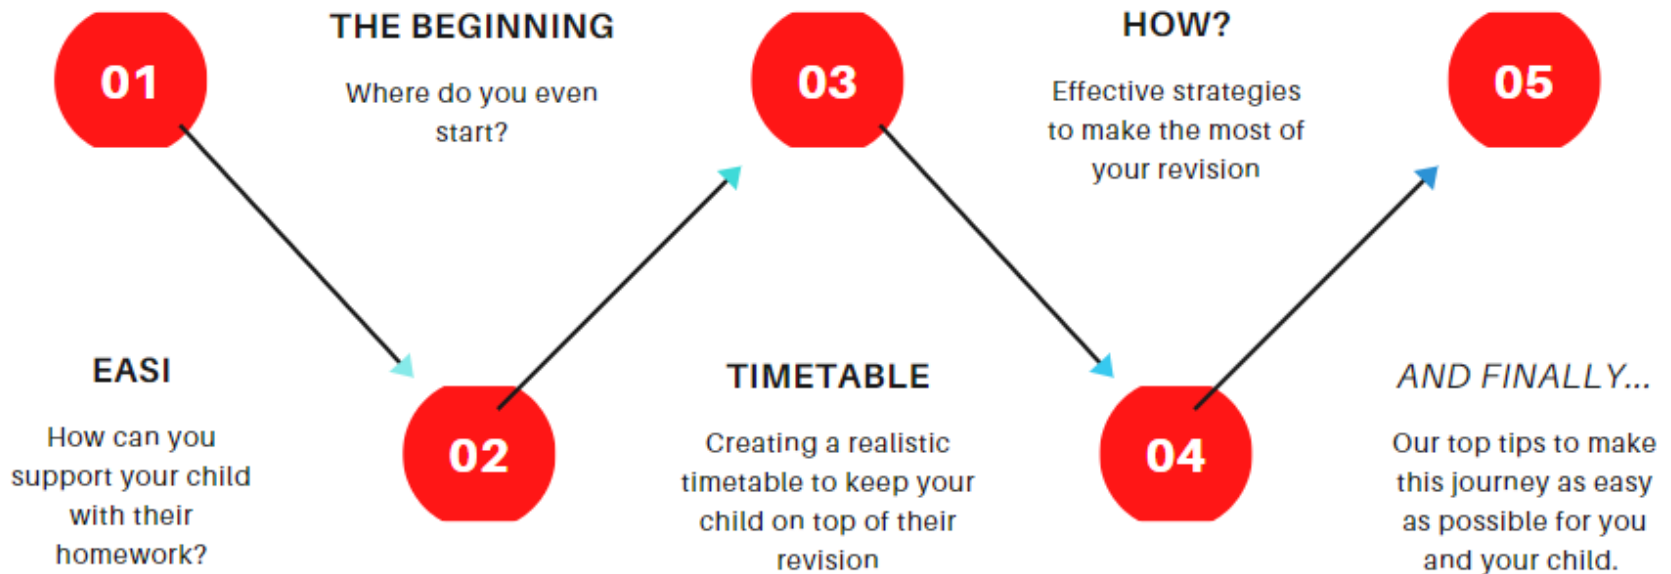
01

THE BEGINNING

Where do you even start?

03

HOW?

Effective strategies to make the most of your revision

05

EASI

How can you support your child with their homework?

02

TIMETABLE

Creating a realistic timetable to keep your child on top of their revision

04

AND FINALLY...

Our top tips to make this journey as easy as possible for you and your child.